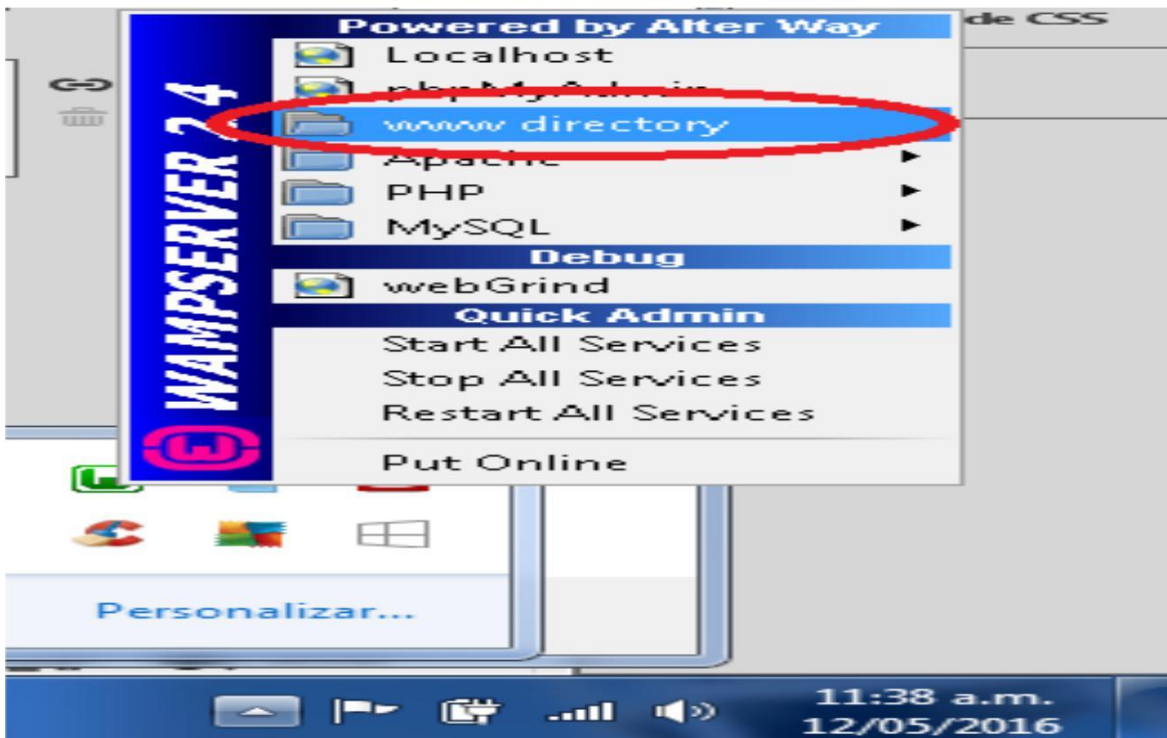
Powered by Alter Way
Localhost
phpMyAdmin
www directory
Apache
PHP
MySQL
Debug
webGrind
Quick Admin
Start All Services
Stop All Services
Restart All Services
Put Online

WAMPSERVER 2.4

de CSS

Personalizar...

11:38 a.m.
12/05/2016